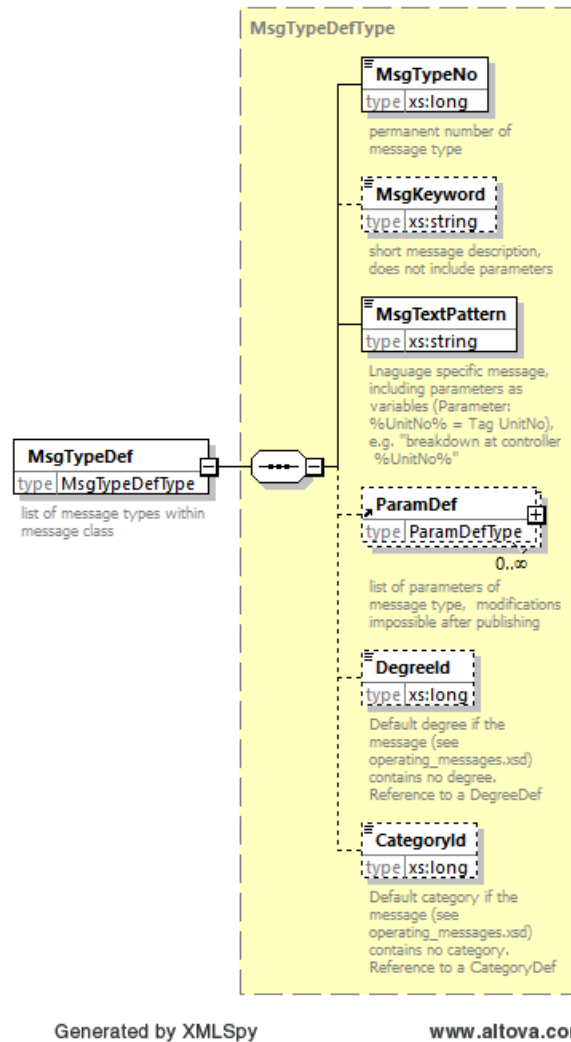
MsgTypeDef
type MsgTypeDefType
list of message types within message class

MsgTypeDefType

MsgTypeNo
type xs:long
permanent number of message type

MsgKeyword
type xs:string
short message description, does not include parameters

MsgTextPattern
type xs:string
Lnaguage specific message, including parameters as variables (Parameter: %UnitNo% = Tag UnitNo), e.g. "breakdown at controller %UnitNo%"

ParamDef
type ParamDefType
0..∞
list of parameters of message type, modifications impossible after publishing

DegreeId
type xs:long
Default degree if the message (see operating_messages.xsd) contains no degree. Reference to a DegreeDef

CategoryId
type xs:long
Default category if the message (see operating_messages.xsd) contains no category. Reference to a CategoryDef

Generated by XMLSpy www.altova.co